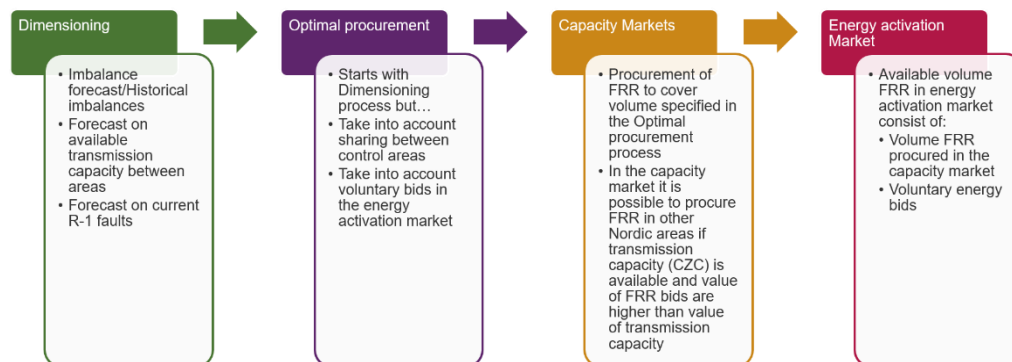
Dimensioning

- Imbalance forecast/Historical imbalances
- Forecast on available transmission capacity between areas
- Forecast on current R-1 faults

Optimal procurement

- Starts with Dimensioning process but…
- Take into account sharing between control areas
- Take into account voluntary bids in the energy activation market

Capacity Markets

- Procurement of FRR to cover volume specified in the Optimal procurement process
- In the capacity market it is possible to procure FRR in other Nordic areas if transmission capacity (CZC) is available and value of FRR bids are higher than value of transmission capacity

Energy activation Market

- Available volume FRR in energy activation market consist of:
  - Volume FRR procured in the capacity market
  - Voluntary energy bids